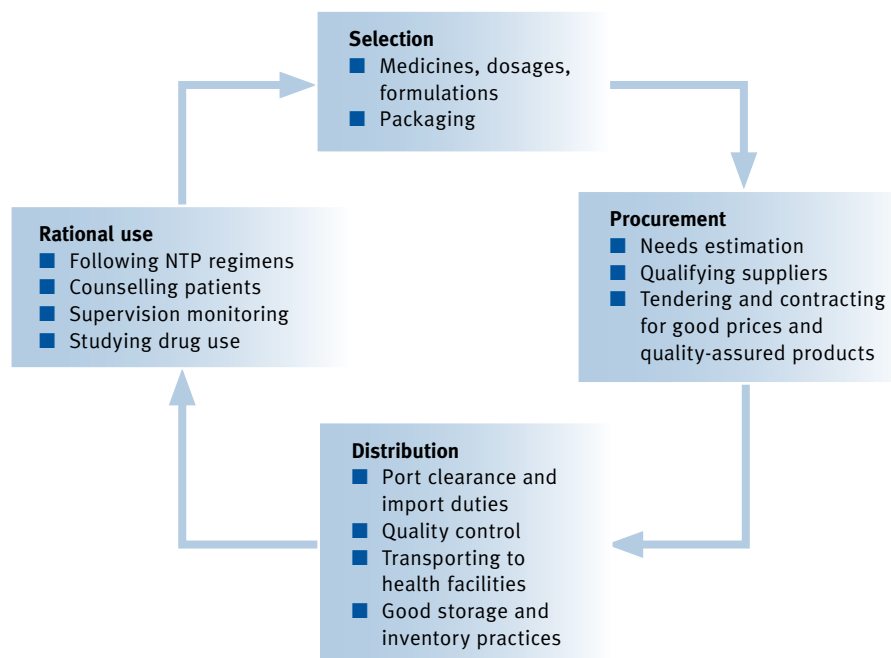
Selection
■ Medicines, dosages, formulations
■ Packaging

Procurement
■ Needs estimation
■ Qualifying suppliers
■ Tendering and contracting for good prices and quality-assured products

Distribution
■ Port clearance and import duties
■ Quality control
■ Transporting to health facilities
■ Good storage and inventory practices

Rational use
■ Following NTP regimens
■ Counselling patients
■ Supervision monitoring
■ Studying drug use